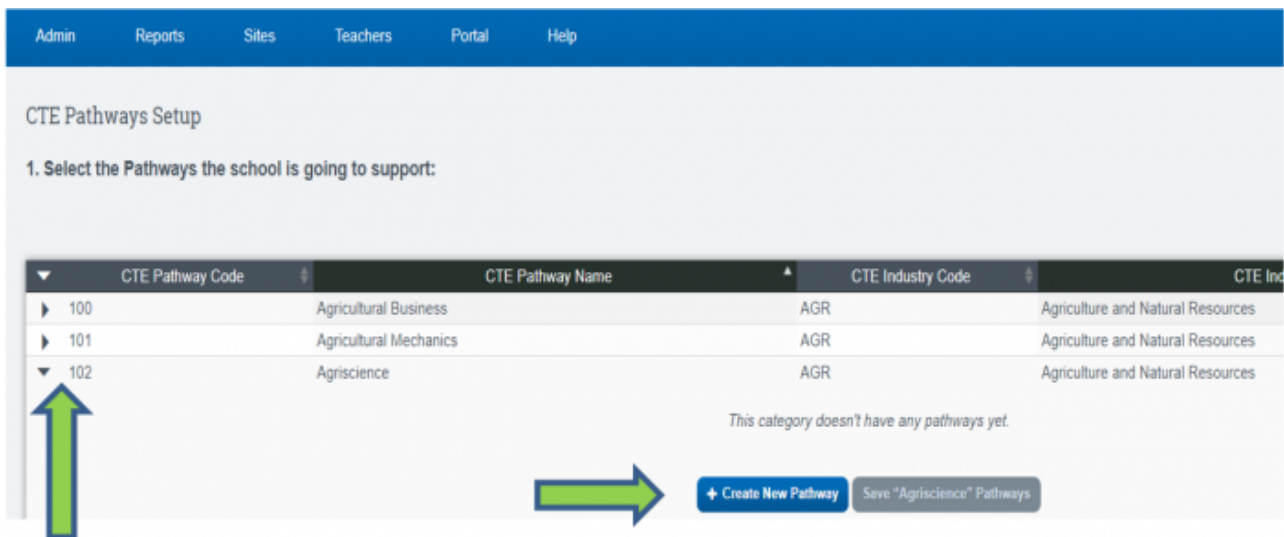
Admin Reports Sites Teachers Portal Help

CTE Pathways Setup

1. Select the Pathways the school is going to support:

| CTE Pathway Code | CTE Pathway Name | CTE Industry Code | CTE Ind |
|---|---|---|---|
| 100 | Agricultural Business | AGR | Agriculture and Natural Resources |
| 101 | Agricultural Mechanics | AGR | Agriculture and Natural Resources |
| 102 | Agriscience | AGR | Agriculture and Natural Resources |

This category doesn't have any pathways yet.

+ Create New Pathway
Save "Agriscience" Pathways